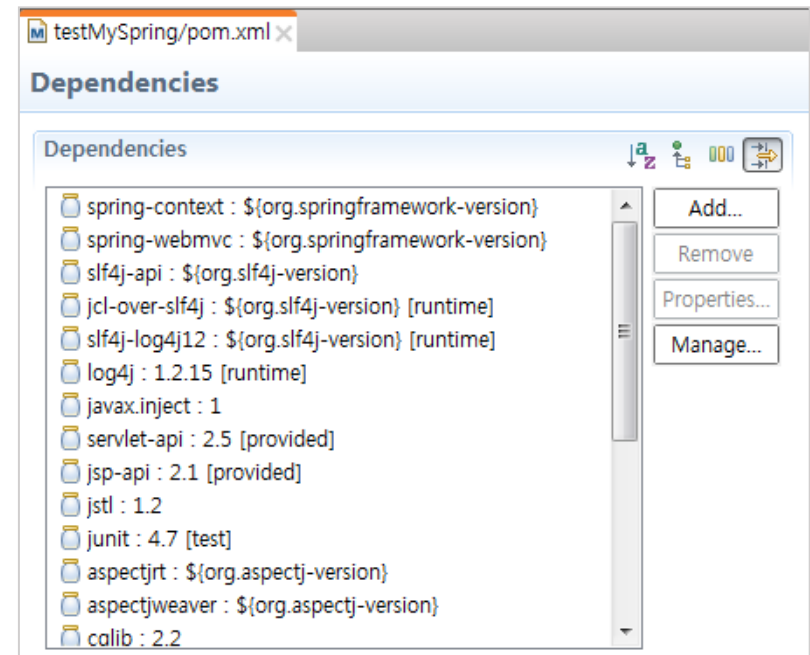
testMySpring/pom.xml

Dependencies

Dependencies

spring-context : ${org.springframework-version}
spring-webmvc : ${org.springframework-version}
slf4j-api : ${org.slf4j-version}
jcl-over-slf4j : ${org.slf4j-version} [runtime]
slf4j-log4j12 : ${org.slf4j-version} [runtime]
log4j : 1.2.15 [runtime]
javax.inject : 1
servlet-api : 2.5 [provided]
jsp-api : 2.1 [provided]
jstl : 1.2
junit : 4.7 [test]
aspectjrt : ${org.aspectj-version}
aspectjweaver : ${org.aspectj-version}
cglib : 2.2

Add...
Remove
Properties...
Manage...